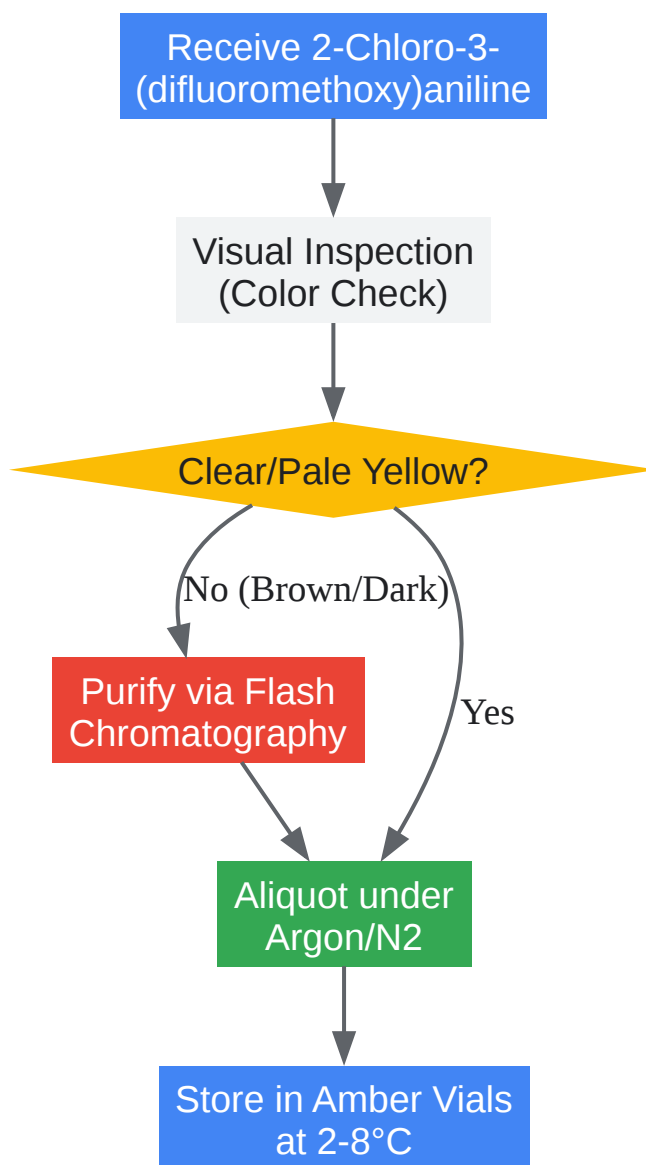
Receive 2-Chloro-3-(difluoromethoxy)aniline

Visual Inspection (Color Check)

Clear/Pale Yellow?

No (Brown/Dark)

Yes

Purify via Flash Chromatography

Aliquot under Argon/N2

Store in Amber Vials at 2-8°C